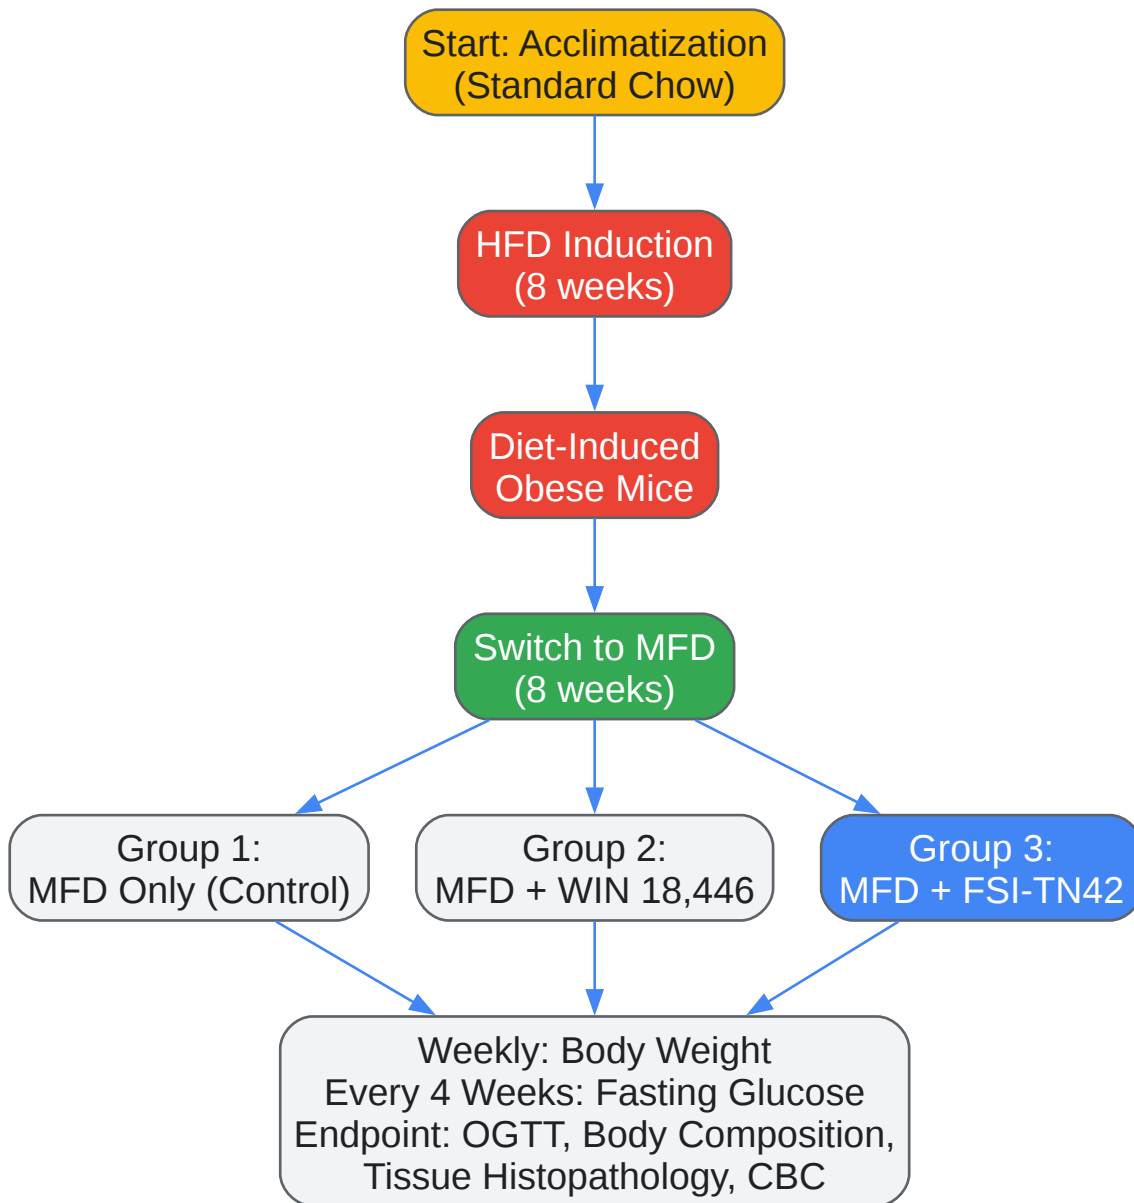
Start: Acclimatization (Standard Chow)

HFD Induction (8 weeks)

Diet-Induced Obese Mice

Switch to MFD (8 weeks)

Group 1: MFD Only (Control)

Group 2: MFD + WIN 18,446

Group 3: MFD + FSI-TN42

Weekly: Body Weight
Every 4 Weeks: Fasting Glucose
Endpoint: OGTT, Body Composition, Tissue Histopathology, CBC